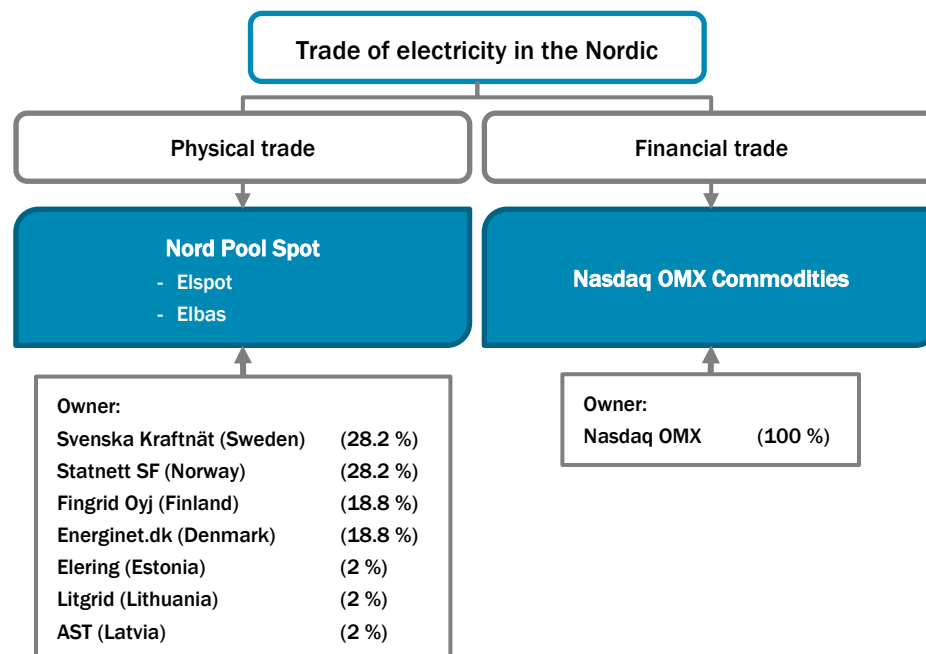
Trade of electricity in the Nordic

Physical trade

Financial trade

Nord Pool Spot
- Elspot
- Elbas

Nasdaq OMX Commodities

Owner:
Svenska Kraftnät (Sweden) (28.2 %)
Statnett SF (Norway) (28.2 %)
Fingrid Oyj (Finland) (18.8 %)
Energinet.dk (Denmark) (18.8 %)
Elering (Estonia) (2 %)
Litgrid (Lithuania) (2 %)
AST (Latvia) (2 %)

Owner:
Nasdaq OMX (100 %)